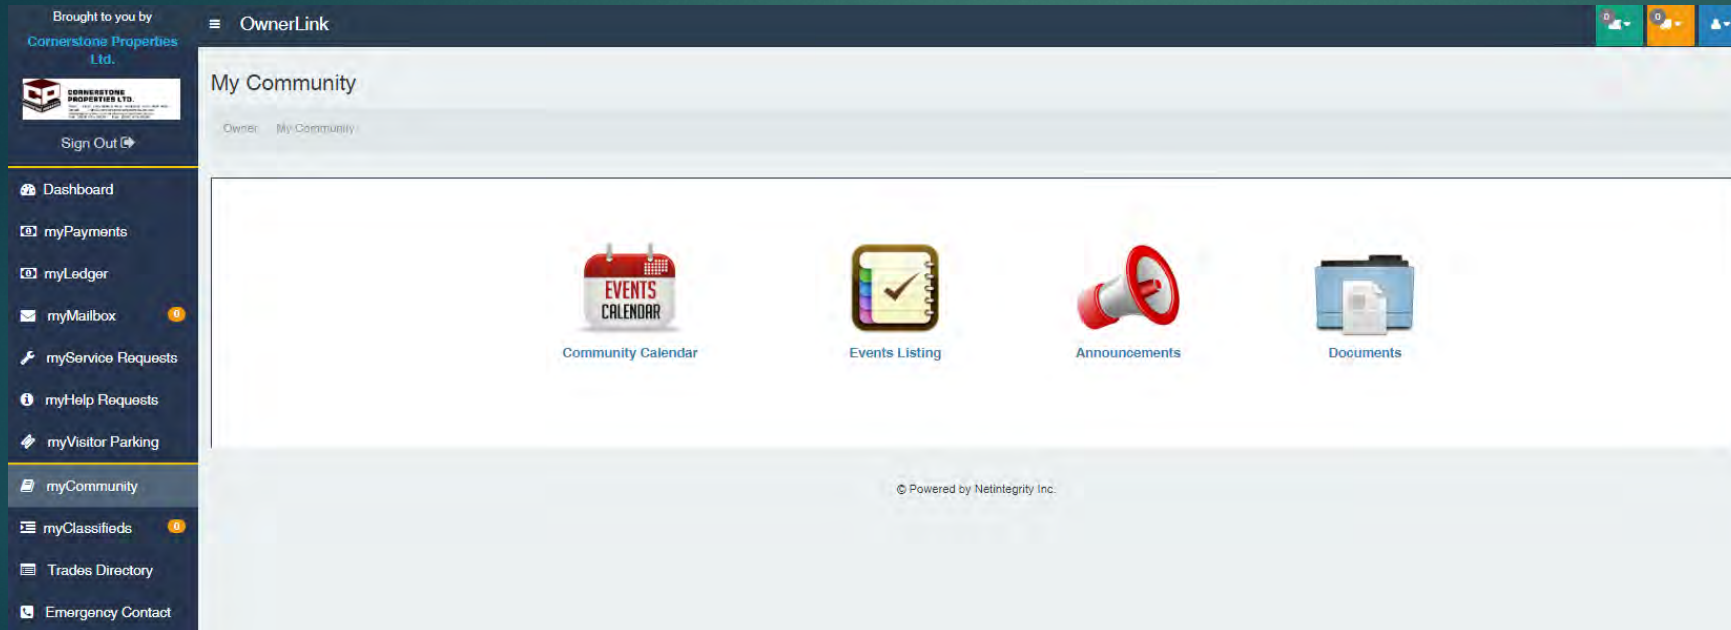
Brought to you by
Cornerstone Properties Ltd.

CORNERSTONE PROPERTIES LTD.

Sign Out

Dashboard
myPayments
myLedger
myMailbox 0
myService Requests
myHelp Requests
myVisitor Parking
myCommunity
myClassifieds 0
Trades Directory
Emergency Contact

≡ OwnerLink

0 0

My Community

Owner My Community

EVENTS CALENDAR
Community Calendar

Events Listing

Announcements

Documents

© Powered by Netintegrity Inc.